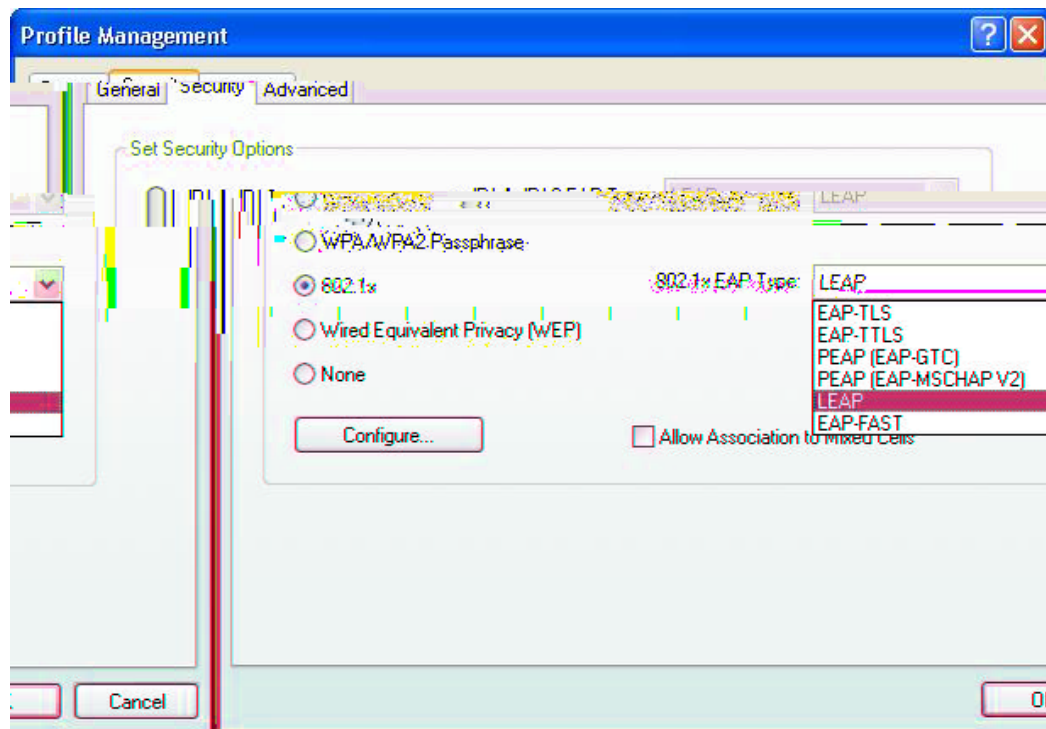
Profile Management

General | Security | Advanced

Set Security Options

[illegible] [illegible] LEAP

WPA/WPA2 Passphrase

802.1x 802.1x EAP Type: LEAP

EAP-TLS
EAP-TTLS
PEAP (EAP-GTC)
PEAP (EAP-MSCHAP V2)
LEAP
EAP-FAST

Wired Equivalent Privacy (WEP)

None

Configure...

Allow Association to Mixed Cells

Cancel

O